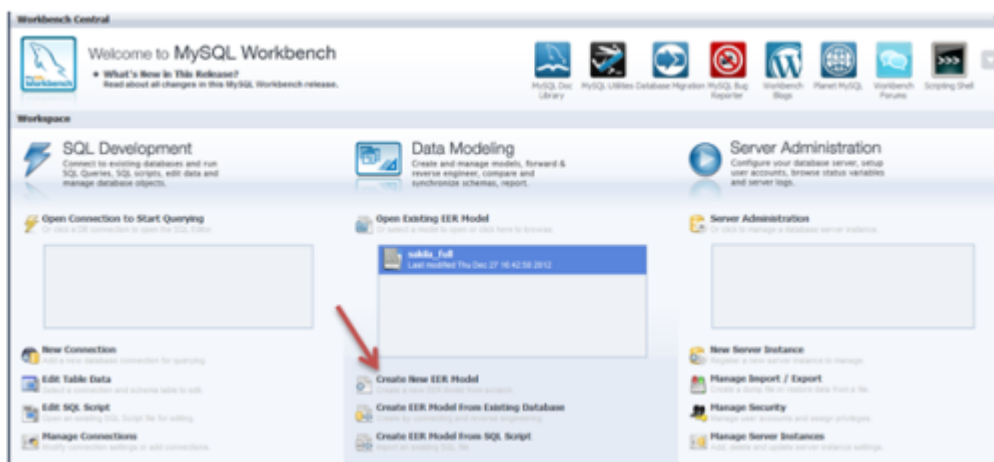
Workbench Central

Welcome to MySQL Workbench

• What's New in This Release?
Read about all changes in this MySQL Workbench release.

MySQL Doc Library | MySQL Utilities | Database Migration | MySQL Bug Reporter | Workbench Blogs | Planet MySQL | Workbench Forums | Scripting Shell

Workspace

SQL Development
Connect to existing databases and run SQL Queries, SQL scripts, edit data and manage database objects.

Open Connection to Start Querying
Or click a DB connection to open the SQL Editor.

New Connection
Add a new database connection for querying.

Edit Table Data
Select a connection and schema table to edit.

Edit SQL Script
Open an existing SQL Script file for editing.

Manage Connections
Modify connection settings or add connections.

Data Modeling
Create and manage models, forward & reverse engineer, compare and synchronize schemas, report.

Open Existing EER Model
Or select a model to open or click here to browse.

sakila_full
Last modified Thu Dec 27 16:42:58 2012

Create New EER Model
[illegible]

Create EER Model From Existing Database
Create by connecting and reverse engineering.

Create EER Model From SQL Script
Import an existing SQL file.

Server Administration
Configure your database server, setup user accounts, browse status variables and server logs.

Server Administration
Or click to manage a database server instance.

New Server Instance
Register a new server instance to manage.

Manage Import / Export
Create a dump file or restore data from a file.

Manage Security
Manage user accounts and assign privileges.

Manage Server Instances
Add, delete and update server instance settings.